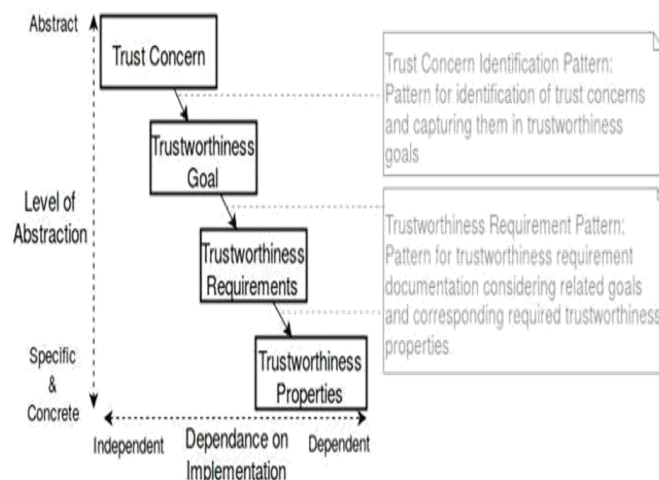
Abstract

Level of Abstraction

Specific & Concrete

Trust Concern

Trustworthiness Goal

Trustworthiness Requirements

Trustworthiness Properties

Trust Concern Identification Pattern: Pattern for identification of trust concerns and capturing them in trustworthiness goals

Trustworthiness Requirement Pattern: Pattern for trustworthiness requirement documentation considering related goals and corresponding required trustworthiness properties

Independent

Dependance on Implementation

Dependent